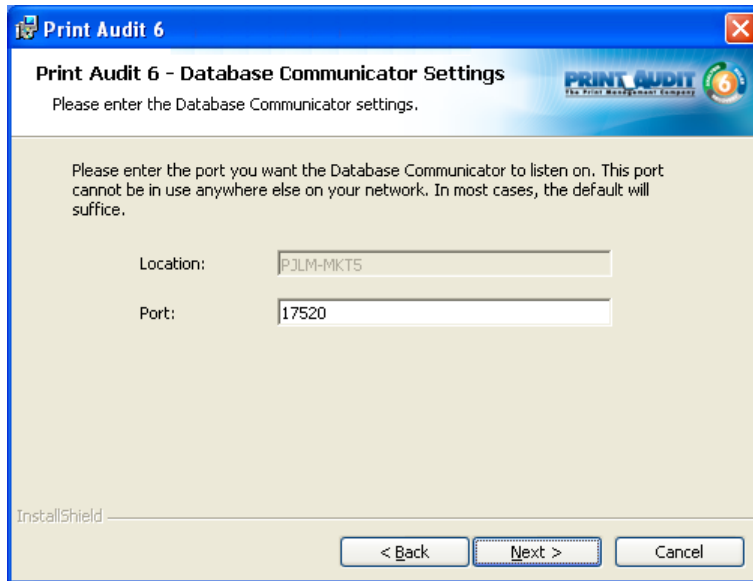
Print Audit 6

Print Audit 6 - Database Communicator Settings

Please enter the Database Communicator settings.

PRINT AUDIT 6
The Print Management Company

Please enter the port you want the Database Communicator to listen on. This port cannot be in use anywhere else on your network. In most cases, the default will suffice.

Location: PJLM-MKT5

Port: 17520

InstallShield

< Back
Next >
Cancel